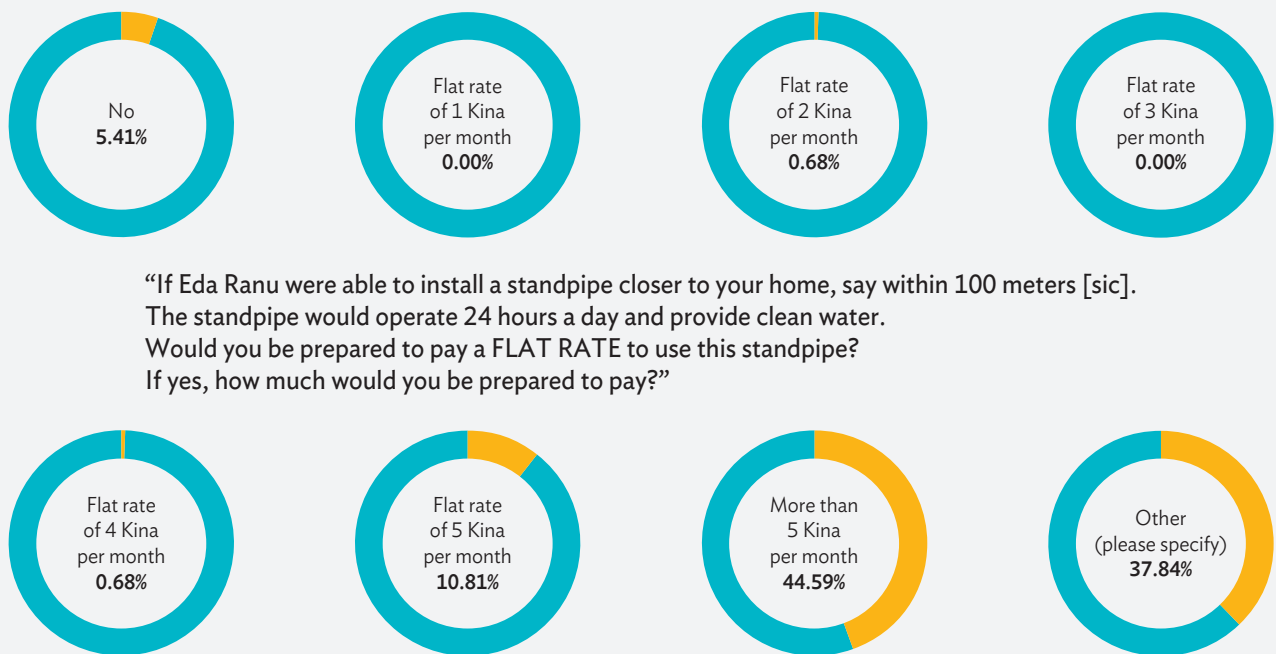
No
**5.41%**

Flat rate of 1 Kina per month
**0.00%**

Flat rate of 2 Kina per month
**0.68%**

Flat rate of 3 Kina per month
**0.00%**

“If Eda Ranu were able to install a standpipe closer to your home, say within 100 meters [sic]. The standpipe would operate 24 hours a day and provide clean water. Would you be prepared to pay a FLAT RATE to use this standpipe? If yes, how much would you be prepared to pay?”

Flat rate of 4 Kina per month
**0.68%**

Flat rate of 5 Kina per month
**10.81%**

More than 5 Kina per month
**44.59%**

Other (please specify)
**37.84%**